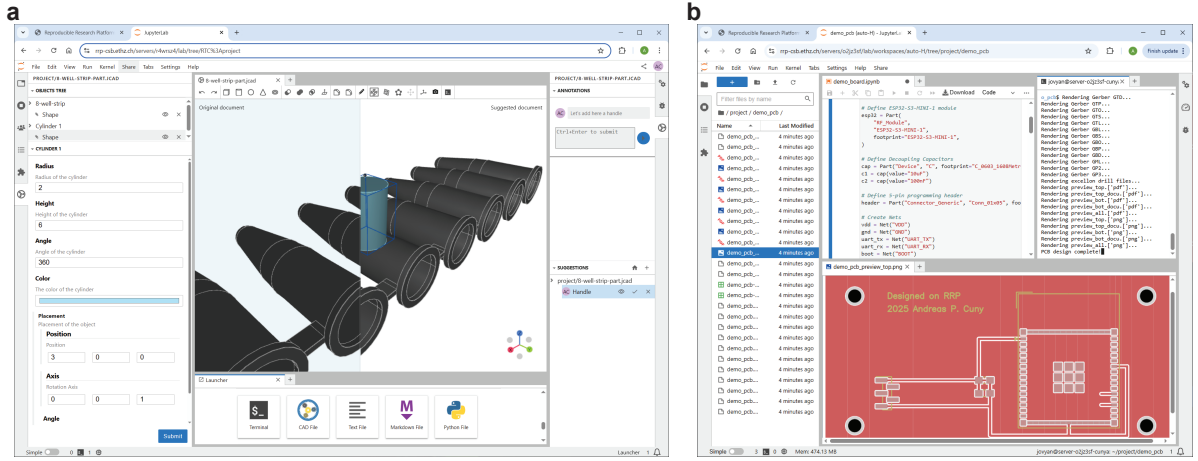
a

Reproducible Research Platform | JupyterLab

rrp-csb.ethz.ch/servers/r4wrsu4/lab/tree/RTC%3Aproject

File Edit View Run Kernel Share Tabs Settings Help

PROJECT/8-WELL-STRIP-PART.JCAD

OBJECTS TREE

8-well-strip
Shape
Cylinder 1
Shape

CYLINDER 1

Radius
Radius of the cylinder
2

Height
Height of the cylinder
6

Angle
Angle of the cylinder
360

Color
The color of the cylinder

Placement
Placement of the object

Position
Position
3 0 0

Axis
Rotation Axis
0 0 1

Angle

Submit

8-well-strip-part.jcad

Original document

Suggested document

PROJECT/8-WELL-STRIP-PART.JCAD

ANNOTATIONS

Let's add here a handle

Ctrl+Enter to submit

SUGGESTIONS

project/8-well-strip-part.jcad
Handle

Launcher

Terminal
CAD File
Text File
Markdown File
Python File

Simple 0 1

Launcher 1

b

Reproducible Research Platform | demo_pcb (auto-H) - JupyterLab

rrp-csb.ethz.ch/servers/o2jz3sf/lab/workspaces/auto-H/tree/project/demo_pcb

Finish update

File Edit View Run Kernel Tabs Settings Help Share

Filter files by name

/ project / demo_pcb /

Name Last Modified
demo_pcb... 4 minutes ago
demo_pcb... 4 minutes ago
demo_pcb... 4 minutes ago
demo_pcb... 4 minutes ago
demo_pcb... 4 minutes ago
demo_pcb... 4 minutes ago
demo_pcb... 4 minutes ago
demo_pcb... 4 minutes ago
demo_pcb... 4 minutes ago
demo_pcb... 4 minutes ago
demo_pcb... 4 minutes ago
demo_pcb... 4 minutes ago
demo_pcb... 4 minutes ago
demo_pcb... 4 minutes ago
demo_pcb... 4 minutes ago
demo_pcb... 4 minutes ago
demo_pcb... 4 minutes ago
demo_pcb... 4 minutes ago
demo_pcb... 4 minutes ago
demo_pcb... 4 minutes ago
demo_pcb... 4 minutes ago
demo_pcb... 4 minutes ago
demo_pcb... 4 minutes ago
demo_pcb... 4 minutes ago
demo_pcb... 4 minutes ago
demo_pcb... 4 minutes ago
demo_pcb... 4 minutes ago

demo_board.ipynb

Download Code

# Define ESP32-S3-MINI-1 module
esp32 = Part(
"RF_Module",
"ESP32-S3-MINI-1",
footprint="ESP32-S3-MINI-1",
)

# Define Decoupling Capacitors
cap = Part("Device", "C", footprint="C_0603_1608Metr
c1 = cap(value="10uF")
c2 = cap(value="100nF")

# Define 5-pin programming header
header = Part("Connector_Generic", "Conn_01x05", foo

# Create Nets
vdd = Net("VDD")
gnd = Net("GND")
uart_tx = Net("UART_TX")
uart_rx = Net("UART_RX")
boot = Net("BOOT")

jovyan@server-o2jz3sf-cuny

Rendering Gerber GTO...
Rendering Gerber GTP...
Rendering Gerber GTO...
Rendering Gerber GTS...
Rendering Gerber GTL...
Rendering Gerber GBL...
Rendering Gerber GBS...
Rendering Gerber GBO...
Rendering Gerber GBP...
Rendering Gerber GBO...
Rendering Gerber GM1...
Rendering Gerber GP2...
Rendering Gerber GP3...
Rendering excellon drill files...
Rendering preview_top.['pdf']...
Rendering preview_top_docu.['pdf']...
Rendering preview_bot.['pdf']...
Rendering preview_bot_docu.['pdf']...
Rendering preview_all.['pdf']...
Rendering preview_top.['png']...
Rendering preview_top_docu.['png']...
Rendering preview_bot.['png']...
Rendering preview_bot_docu.['png']...
Rendering preview_all.['png']...
PCB design complete!

demo_pcb_preview_top.png

Designed on RRP
2025 Andreas P. Cuny

Simple 3 0 Mem: 474.13 MB jovyan@server-o2jz3sf-cuny: ~/project/demo_pcb 1